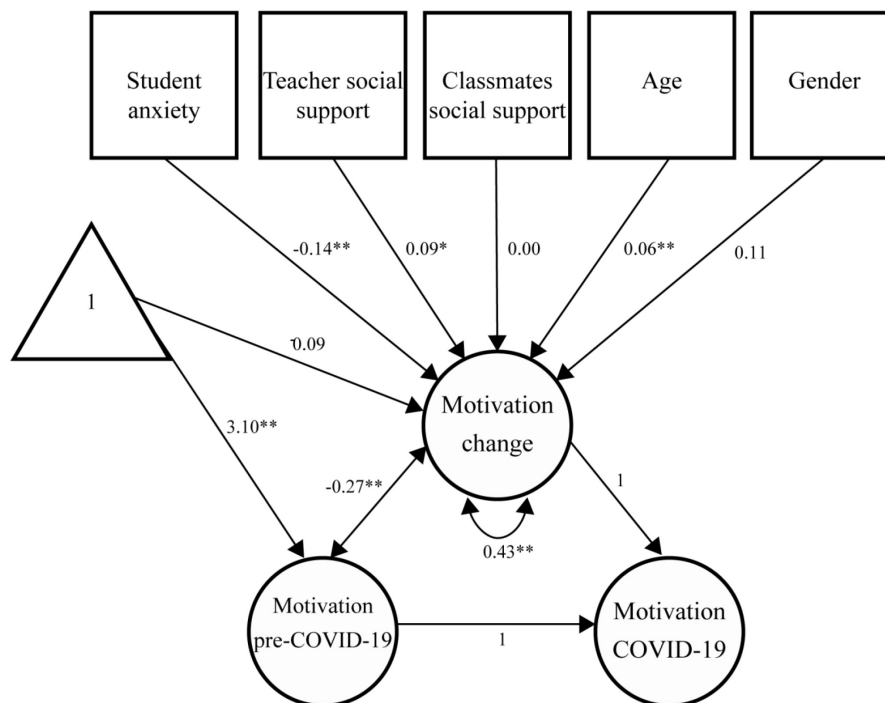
Student anxiety

Teacher social support

Classmates social support

Age

Gender

-0.14**

0.09*

0.00

0.06**

0.11

1

0.09

3.10**

Motivation change

-0.27**

1

0.43**

Motivation pre-COVID-19

1

Motivation COVID-19